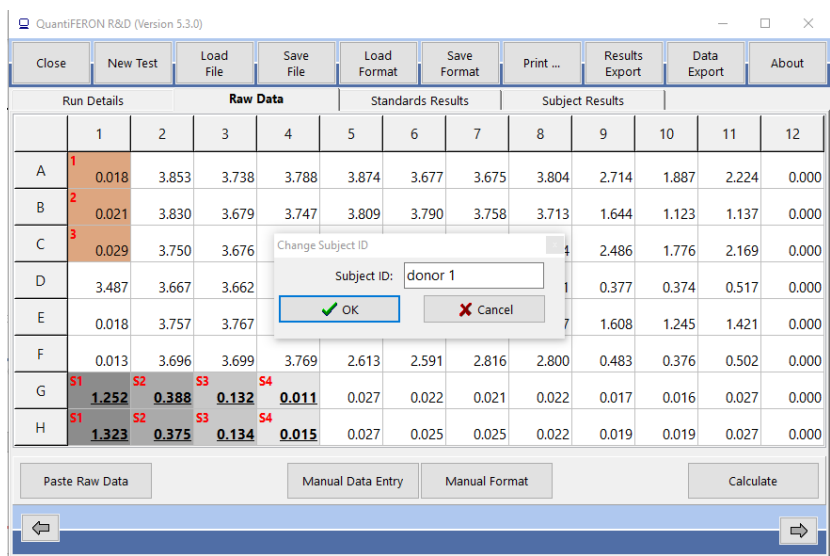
QuantiFERON R&D (Version 5.3.0)

Close | New Test | Load File | Save File | Load Format | Save Format | Print ... | Results Export | Data Export | About

Run Details | Raw Data | Standards Results | Subject Results

|   | 1 | 2 | 3 | 4 | 5 | 6 | 7 | 8 | 9 | 10 | 11 | 12 |
|---|---|---|---|---|---|---|---|---|---|---|---|---|
| A | 1 0.018 | 3.853 | 3.738 | 3.788 | 3.874 | 3.677 | 3.675 | 3.804 | 2.714 | 1.887 | 2.224 | 0.000 |
| B | 2 0.021 | 3.830 | 3.679 | 3.747 | 3.809 | 3.790 | 3.758 | 3.713 | 1.644 | 1.123 | 1.137 | 0.000 |
| C | 3 0.029 | 3.750 | 3.676 | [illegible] | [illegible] | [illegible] | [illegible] | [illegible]4 | 2.486 | 1.776 | 2.169 | 0.000 |
| D |  | 3.487 | 3.667 | 3.662 | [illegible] | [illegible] | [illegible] | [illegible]1 | 0.377 | 0.374 | 0.517 | 0.000 |
| E | 0.018 | 3.757 | 3.767 | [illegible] | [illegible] | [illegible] | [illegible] | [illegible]7 | 1.608 | 1.245 | 1.421 | 0.000 |
| F | 0.013 | 3.696 | 3.699 | 3.769 | 2.613 | 2.591 | 2.816 | 2.800 | 0.483 | 0.376 | 0.502 | 0.000 |
| G | S1 1.252 | S2 0.388 | S3 0.132 | S4 0.011 | 0.027 | 0.022 | 0.021 | 0.022 | 0.017 | 0.016 | 0.027 | 0.000 |
| H | S1 1.323 | S2 0.375 | S3 0.134 | S4 0.015 | 0.027 | 0.025 | 0.025 | 0.022 | 0.019 | 0.019 | 0.027 | 0.000 |

Change Subject ID
Subject ID: donor 1
OK
Cancel

Paste Raw Data | Manual Data Entry | Manual Format | Calculate